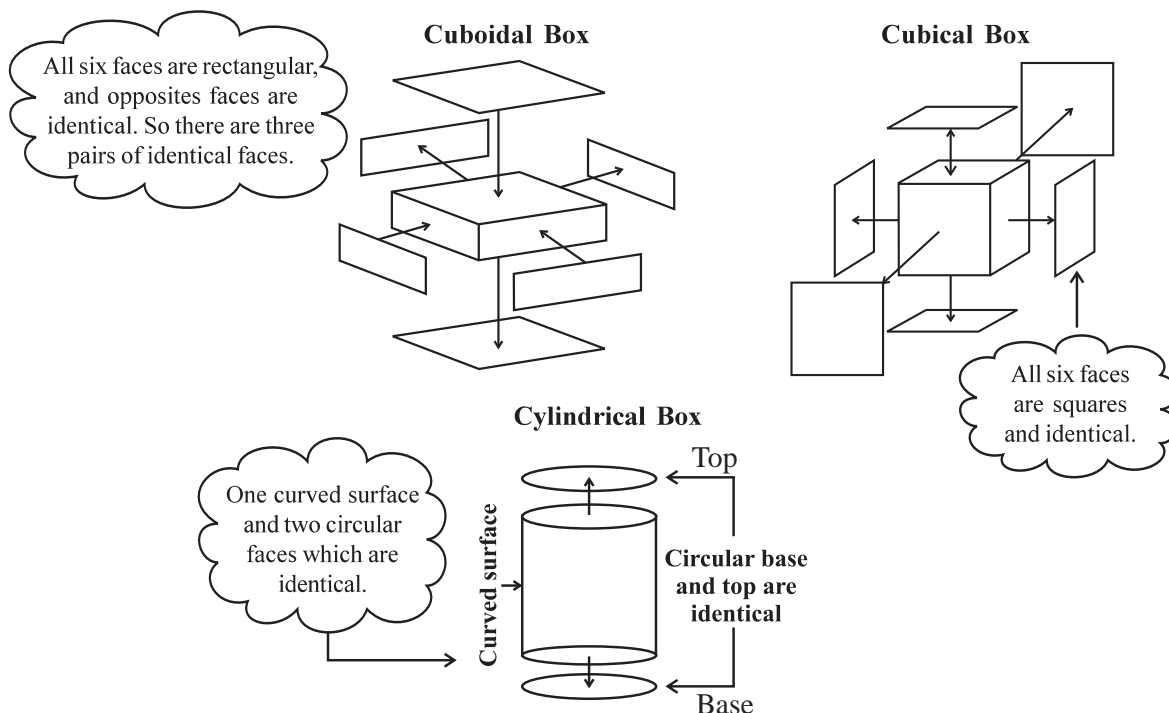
All six faces are rectangular, and opposites faces are identical. So there are three pairs of identical faces.

Cuboidal Box

Cubical Box

All six faces are squares and identical.

Cylindrical Box

One curved surface and two circular faces which are identical.

Top

Curved surface

Circular base and top are identical

Base